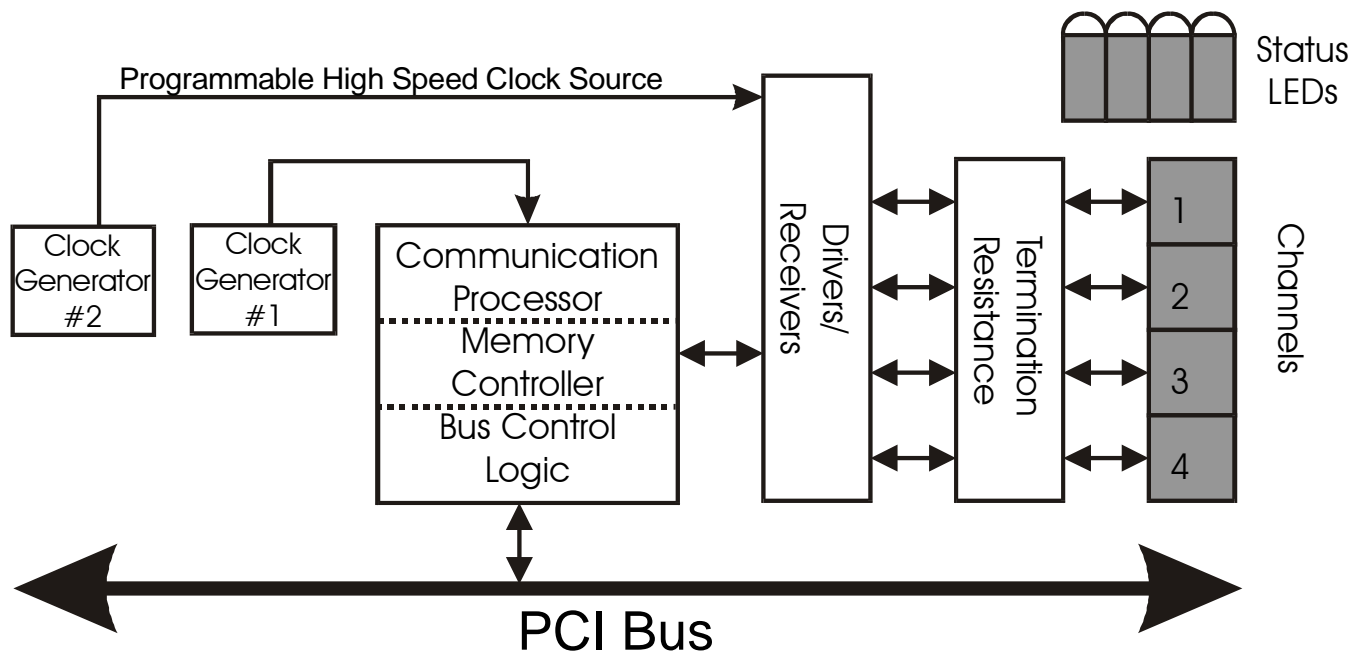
Programmable High Speed Clock Source

Status LEDs

Clock Generator #2

Clock Generator #1

Communication Processor

Memory Controller

Bus Control Logic

Drivers/ Receivers

Termination Resistance

1

2

3

4

Channels

PCI Bus